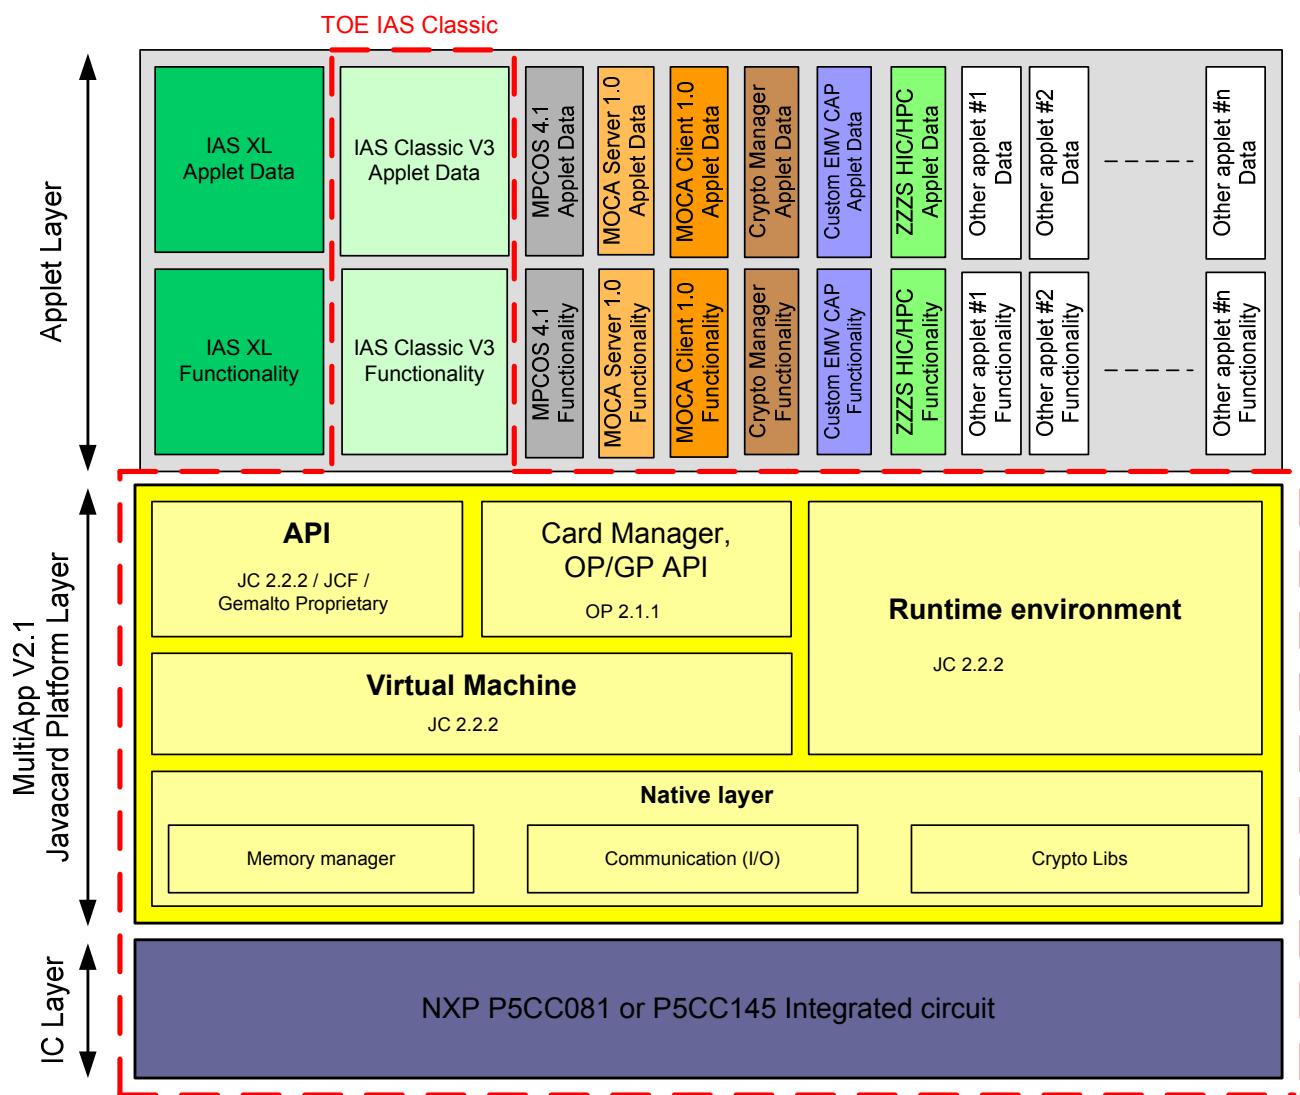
TOE IAS Classic

Applet Layer

IAS XL Applet Data

IAS Classic V3 Applet Data

MPCOS 4.1 Applet Data

MOCA Server 1.0 Applet Data

MOCA Client 1.0 Applet Data

Crypto Manager Applet Data

Custom EMV CAP Applet Data

ZZZS HIC/HPC Applet Data

Other applet #1 Data

Other applet #2 Data

Other applet #n Data

IAS XL Functionality

IAS Classic V3 Functionality

MPCOS 4.1 Functionality

MOCA Server 1.0 Functionality

MOCA Client 1.0 Functionality

Crypto Manager Functionality

Custom EMV CAP Functionality

ZZZS HIC/HPC Functionality

Other applet #1 Functionality

Other applet #2 Functionality

Other applet #n Functionality

MultiApp V2.1 Javacard Platform Layer

API
JC 2.2.2 / JCF / Gemalto Proprietary

Card Manager, OP/GP API
OP 2.1.1

Runtime environment
JC 2.2.2

Virtual Machine
JC 2.2.2

Native layer

Memory manager

Communication (I/O)

Crypto Libs

IC Layer

NXP P5CC081 or P5CC145 Integrated circuit